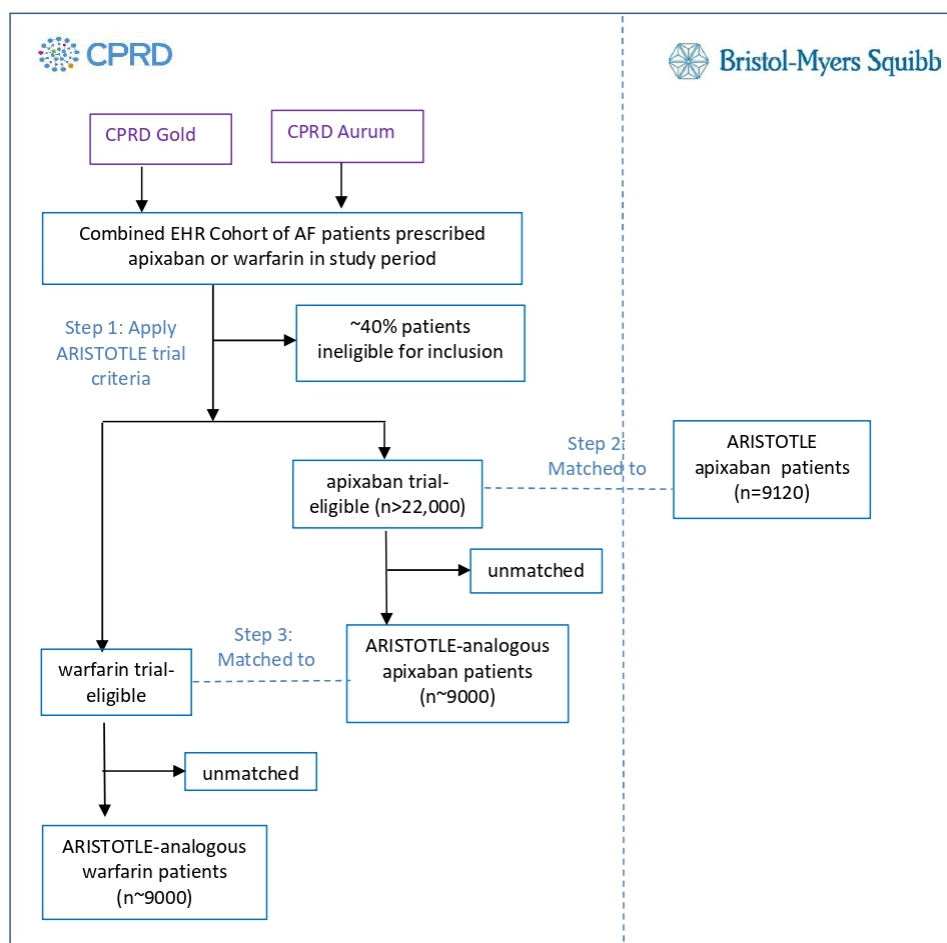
CPRD

Bristol-Myers Squibb

CPRD Gold

CPRD Aurum

Combined EHR Cohort of AF patients prescribed apixaban or warfarin in study period

Step 1: Apply ARISTOTLE trial criteria

~40% patients ineligible for inclusion

apixaban trial-eligible (n>22,000)

Step 2: Matched to

ARISTOTLE apixaban patients (n=9120)

unmatched

warfarin trial-eligible

Step 3: Matched to

ARISTOTLE-analogous apixaban patients (n~9000)

unmatched

ARISTOTLE-analogous warfarin patients (n~9000)